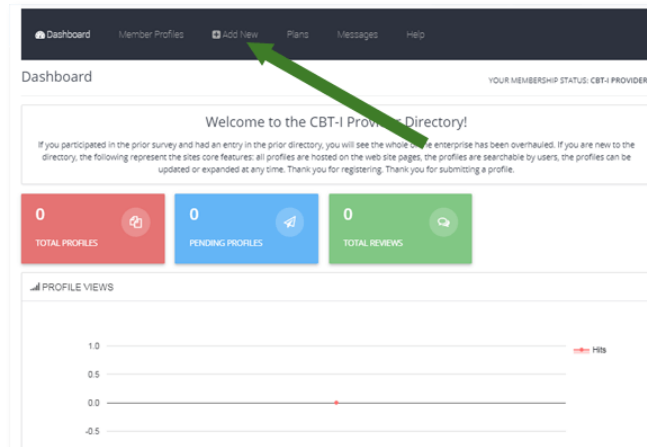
Dashboard Member Profiles Add New Plans Messages Help

Dashboard

YOUR MEMBERSHIP STATUS: CBT-I PROVIDER

Welcome to the CBT-I Provi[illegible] Directory!

If you participated in the prior survey and had an entry in the prior directory, you will see the whole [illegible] enterprise has been overhauled. If you are new to the directory, the following represent the sites core features: all profiles are hosted on the web site pages, the profiles are searchable by users, the profiles can be updated or expanded at any time. Thank you for registering. Thank you for submitting a profile.

0
TOTAL PROFILES

0
PENDING PROFILES

0
TOTAL REVIEWS

PROFILE VIEWS

1.0
0.5
0.0
-0.5

Hits